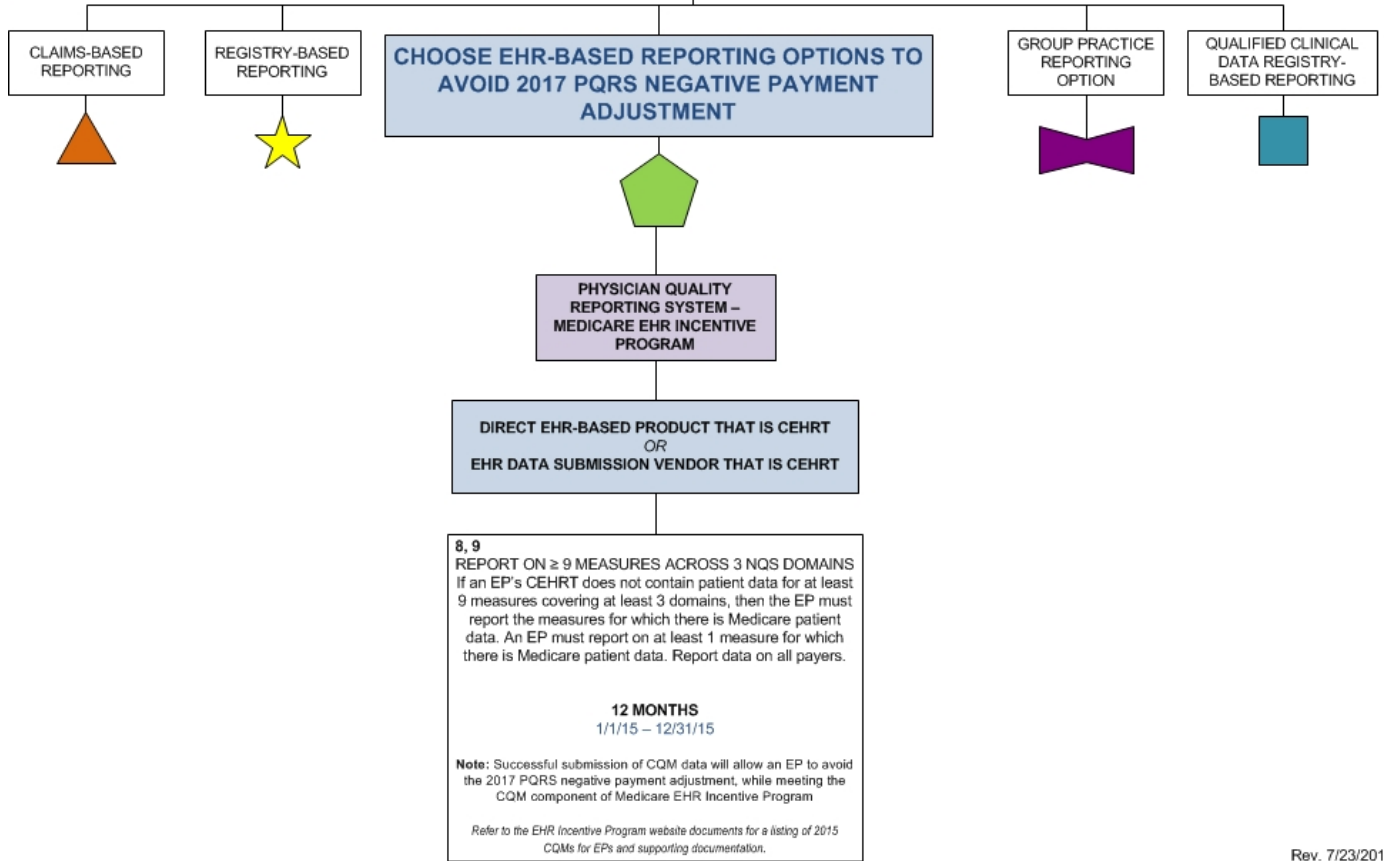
CLAIMS-BASED REPORTING

REGISTRY-BASED REPORTING

CHOOSE EHR-BASED REPORTING OPTIONS TO AVOID 2017 PQRS NEGATIVE PAYMENT ADJUSTMENT

GROUP PRACTICE REPORTING OPTION

QUALIFIED CLINICAL DATA REGISTRY-BASED REPORTING

PHYSICIAN QUALITY REPORTING SYSTEM – MEDICARE EHR INCENTIVE PROGRAM

DIRECT EHR-BASED PRODUCT THAT IS CEHRT
*OR*
EHR DATA SUBMISSION VENDOR THAT IS CEHRT

8, 9
REPORT ON ≥ 9 MEASURES ACROSS 3 NQS DOMAINS
If an EP's CEHRT does not contain patient data for at least 9 measures covering at least 3 domains, then the EP must report the measures for which there is Medicare patient data. An EP must report on at least 1 measure for which there is Medicare patient data. Report data on all payers.

12 MONTHS
1/1/15 – 12/31/15

Note: Successful submission of CQM data will allow an EP to avoid the 2017 PQRS negative payment adjustment, while meeting the CQM component of Medicare EHR Incentive Program

Refer to the EHR Incentive Program website documents for a listing of 2015 CQMs for EPs and supporting documentation.

Rev. 7/23/201